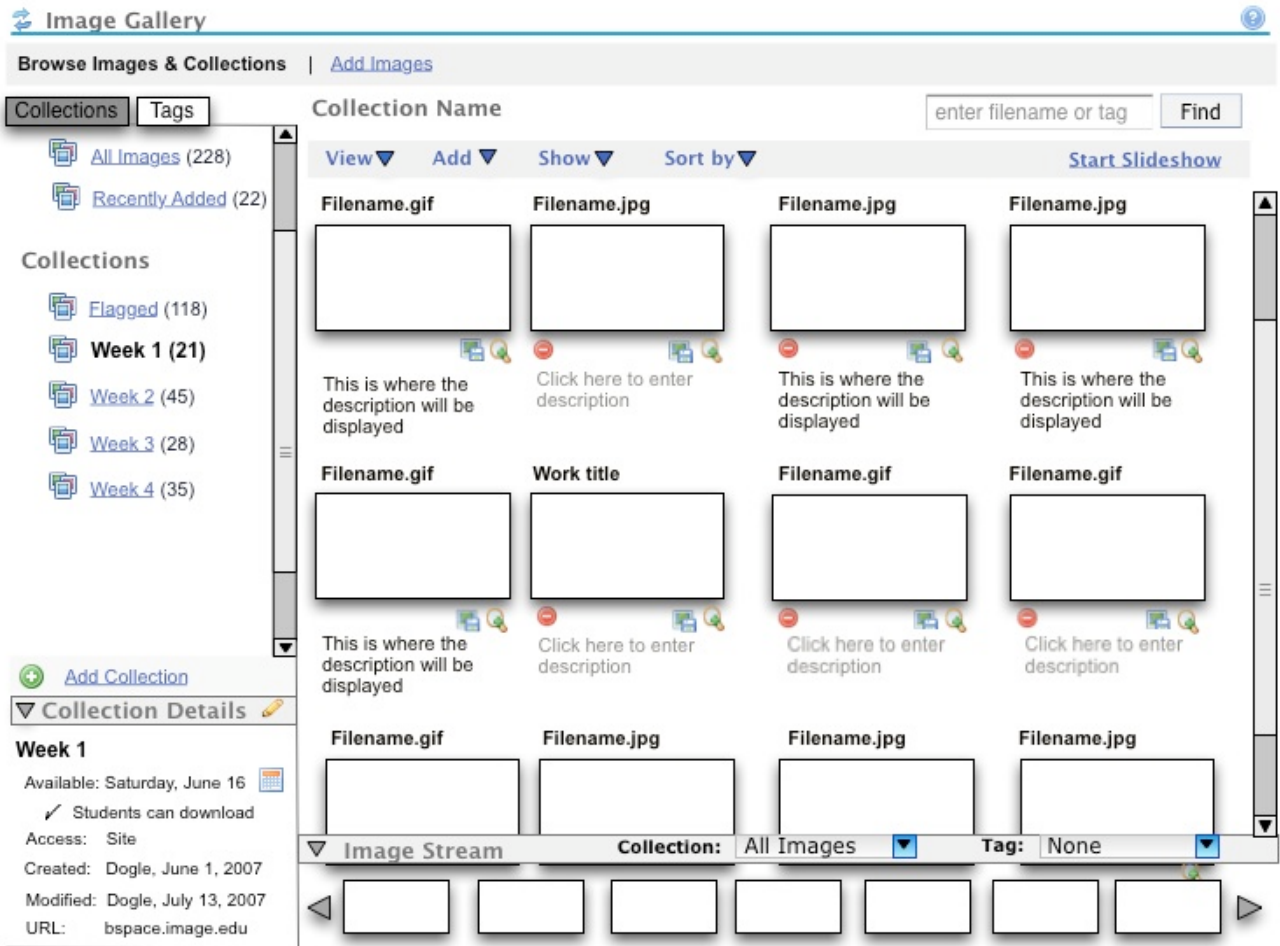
Image Gallery

Browse Images & Collections | Add Images

Collections Tags

All Images (228)
Recently Added (22)

Collections

Flagged (118)
Week 1 (21)
Week 2 (45)
Week 3 (28)
Week 4 (35)

Add Collection

Collection Details

Week 1
Available: Saturday, June 16
Students can download
Access: Site
Created: Dogle, June 1, 2007
Modified: Dogle, July 13, 2007
URL: bspace.image.edu

Collection Name

enter filename or tag Find

View Add Show Sort by Start Slideshow

Filename.gif
This is where the description will be displayed

Filename.jpg
Click here to enter description

Filename.jpg
This is where the description will be displayed

Filename.jpg
This is where the description will be displayed

Filename.gif
This is where the description will be displayed

Work title
Click here to enter description

Filename.gif
Click here to enter description

Filename.gif
Click here to enter description

Filename.gif

Filename.jpg

Filename.jpg

Filename.jpg

Image Stream Collection: All Images Tag: None